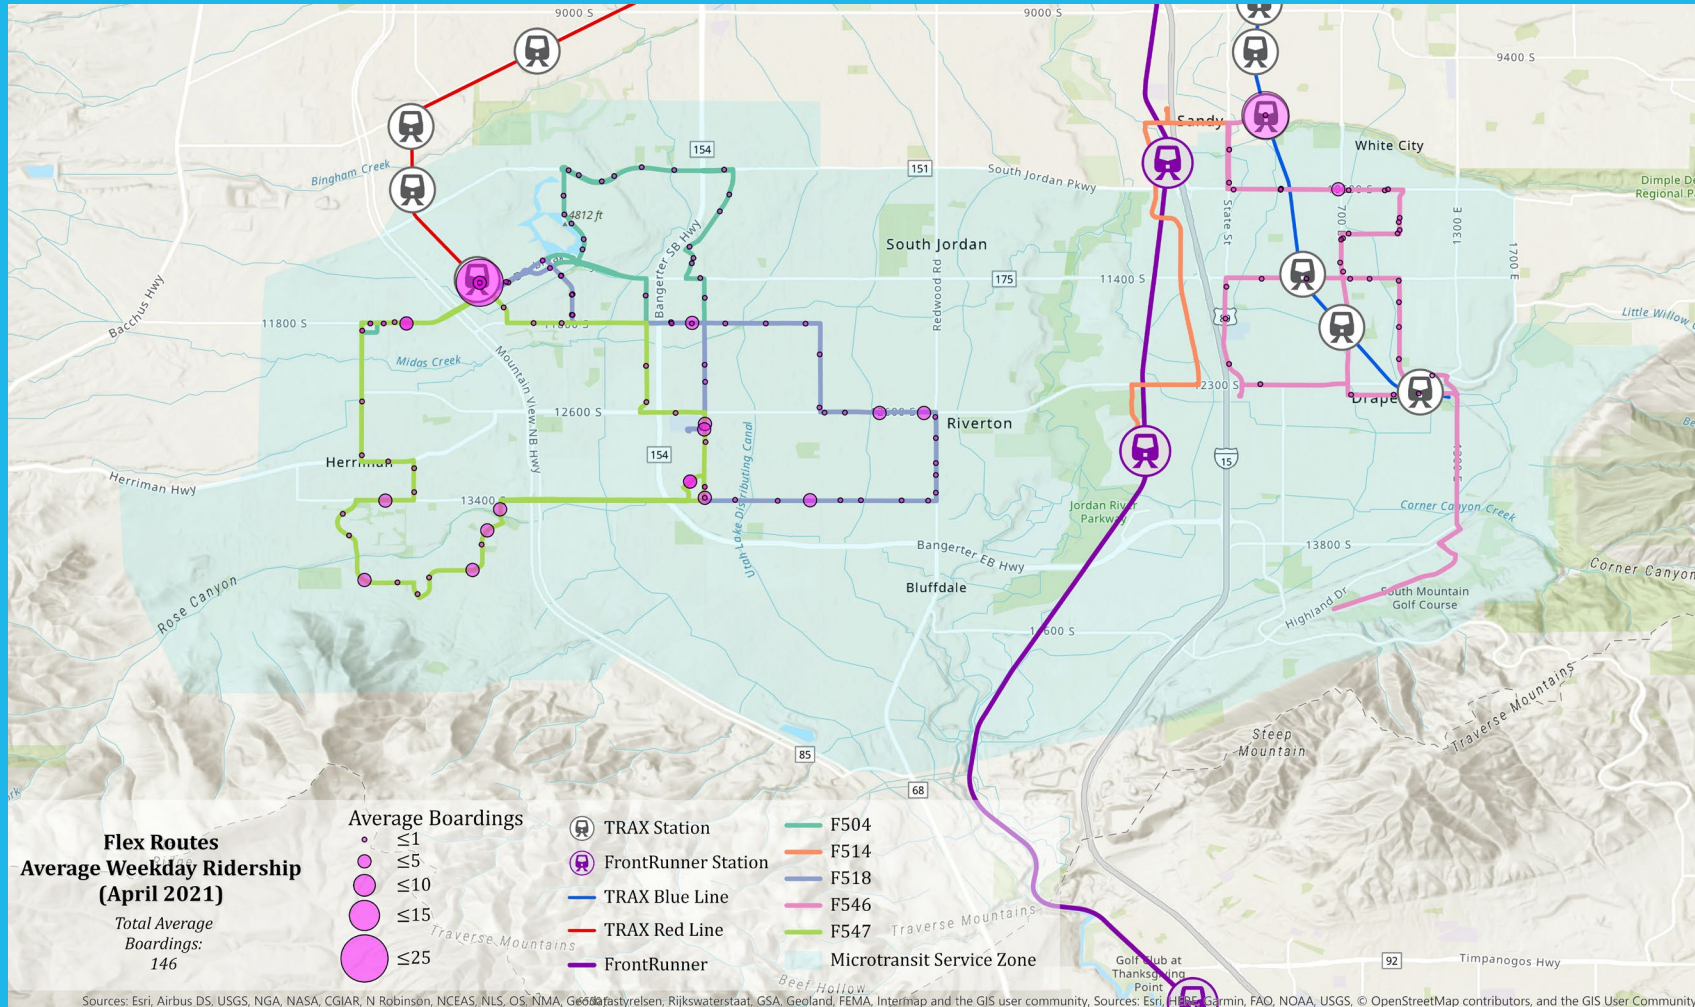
9000 S
9000 S
9400 S
Sandy
White City
Dimple Dell Regional P
Bingham Creek
154
151
South Jordan Pkwy
4812 ft
Bangerter SB Hwy
State St
700 E
1300 E
1700 E
South Jordan
Redwood Rd
175
11400 S
Bacchus Hwy
11800 S
11800 S
Little Willow
Midas Creek
Mountain View NB Hwy
12300 S
12600 S
Riverton
Herriman
154
Utah Lake Distributing Canal
15
Herriman Hwy
13400 S
Jordan River Parkway
Corner Canyon Creek
13800 S
Bangerter EB Hwy
Corner Canyon
Rose Canyon
Bluffdale
Highland Dr
South Mountain Golf Course
14600 S
Traverse Mountains
Steep Mountain
85
68
Flex Routes
Average Weekday Ridership
(April 2021)
Total Average Boardings: 146
Average Boardings
≤1
≤5
≤10
≤15
≤25
TRAX Station
FrontRunner Station
TRAX Blue Line
TRAX Red Line
FrontRunner
F504
F514
F518
F546
F547
Microtransit Service Zone
Traverse Mountains
Traverse Mountains
Beef Hollow
Golf Club at Thanksgiving Point
92
Timpanogos Hwy
Sources: Esri, Airbus DS, USGS, NGA, NASA, CGIAR, N Robinson, NCEAS, NLS, OS, NMA, Geodatastyrelsen, Rijkswaterstaat, GSA, Geoland, FEMA, Intermap and the GIS user community, Sources: Esri, HERE, Garmin, FAO, NOAA, USGS, © OpenStreetMap contributors, and the GIS User Community